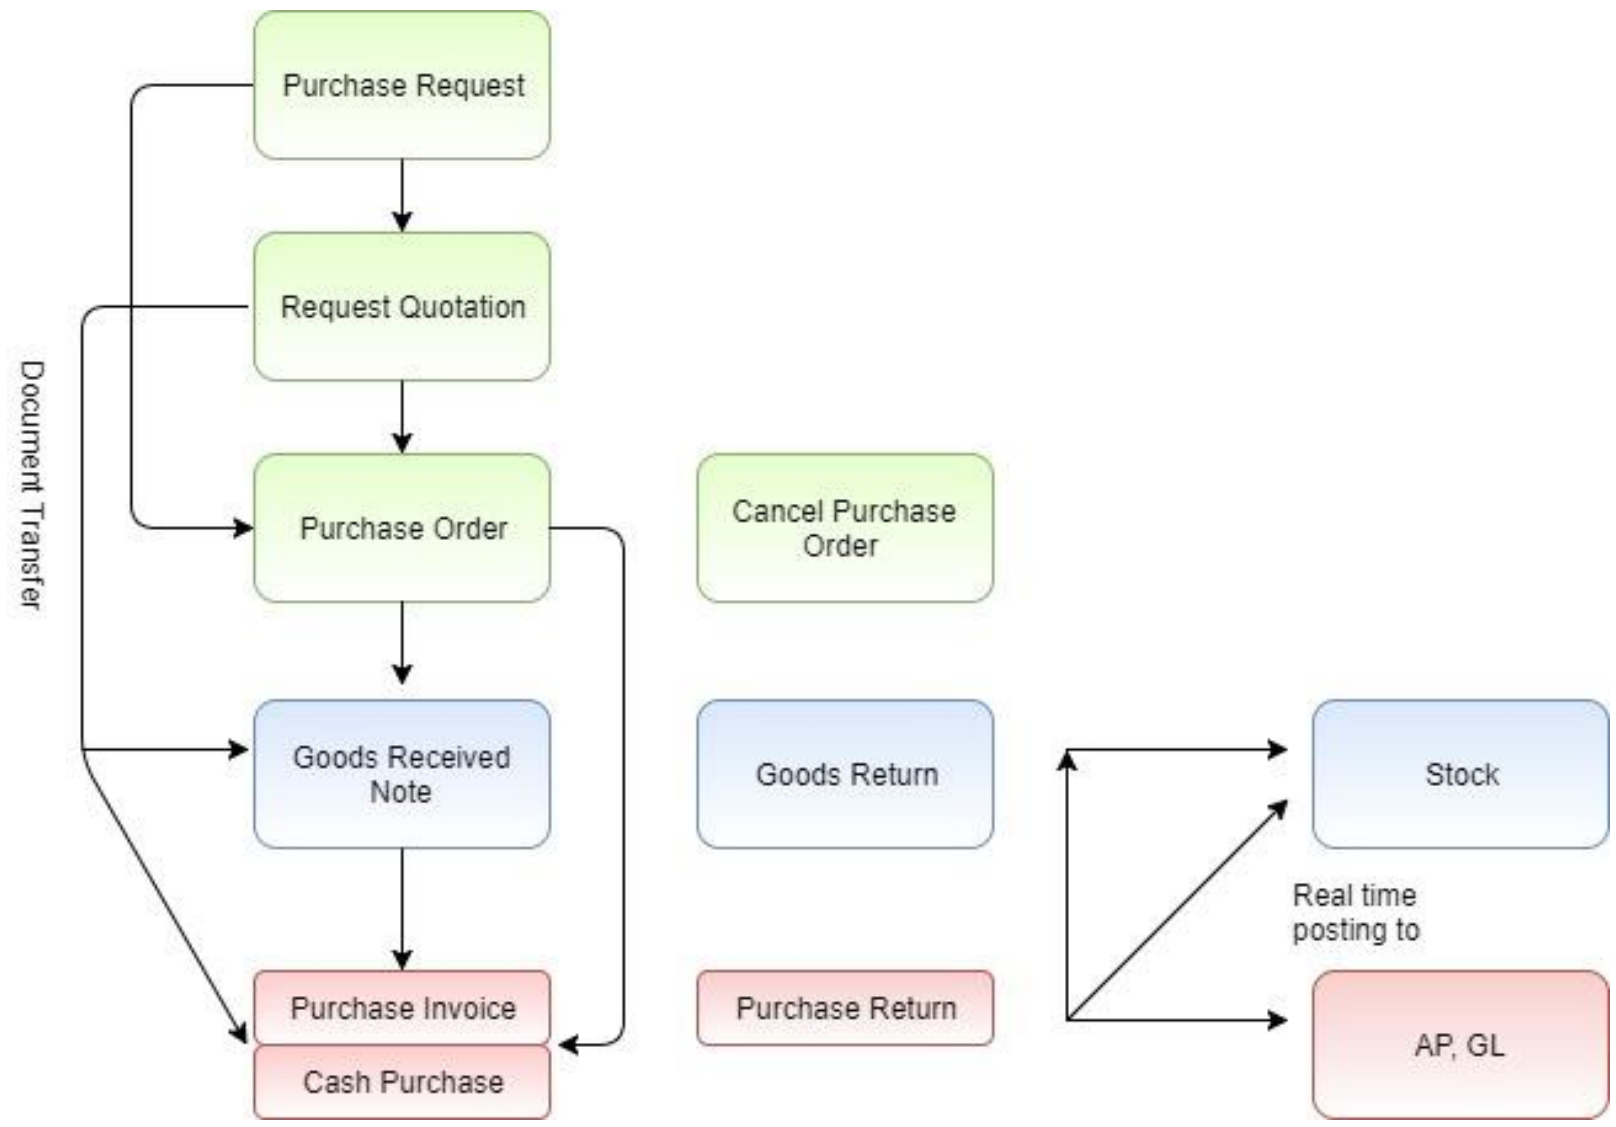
Document Transfer

Purchase Request

Request Quotation

Purchase Order

Cancel Purchase Order

Goods Received Note

Goods Return

Stock

Real time posting to

Purchase Invoice

Cash Purchase

Purchase Return

AP, GL